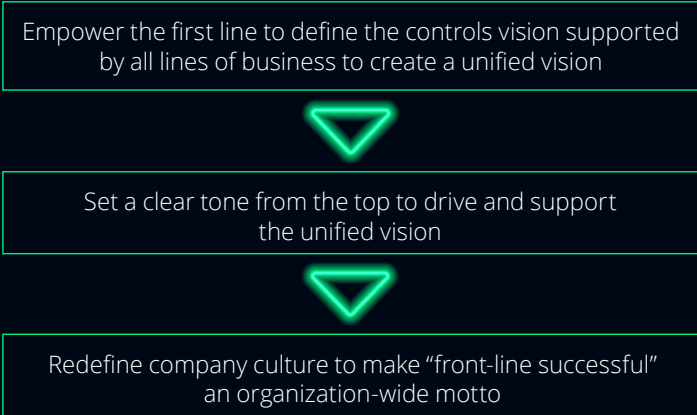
Empower the first line to define the controls vision supported by all lines of business to create a unified vision

Set a clear tone from the top to drive and support the unified vision

Redefine company culture to make “front-line successful” an organization-wide motto